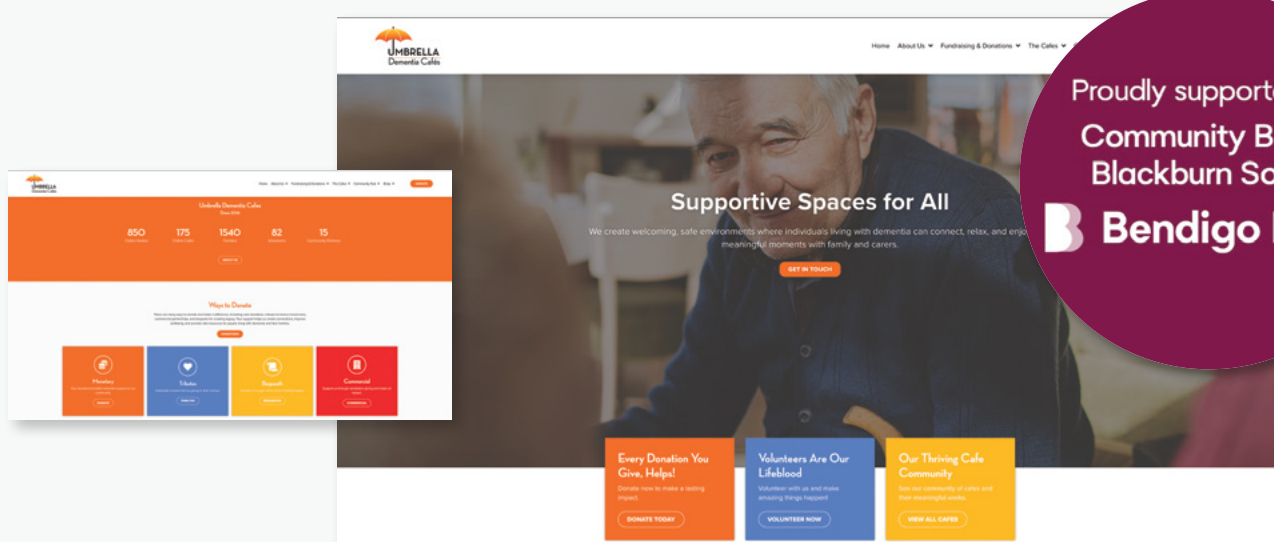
UMBRELLA
Dementia Cafés

Home About Us Fundraising & Donations The Cafes

Supportive Spaces for All

We create welcoming, safe environments where individuals living with dementia can connect, relax, and enjo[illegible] meaningful moments with family and carers.

GET IN TOUCH

Every Donation You Give, Helps!
Donate now to make a lasting impact.
DONATE TODAY

Volunteers Are Our Lifeblood
Volunteer with us and make amazing things happen!
VOLUNTEER NOW

Our Thriving Cafe Community
See our community of cafes and their meaningful works.
VIEW ALL CAFES

Proudly supporte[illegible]
Community B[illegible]
Blackburn So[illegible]
Bendigo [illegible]

Umbrella Dementia Cafes
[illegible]

850
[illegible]
175
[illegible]
1540
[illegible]
82
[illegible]
15
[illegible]

Ways to Donate

Monetary
Tributes
Bequests
Commercial